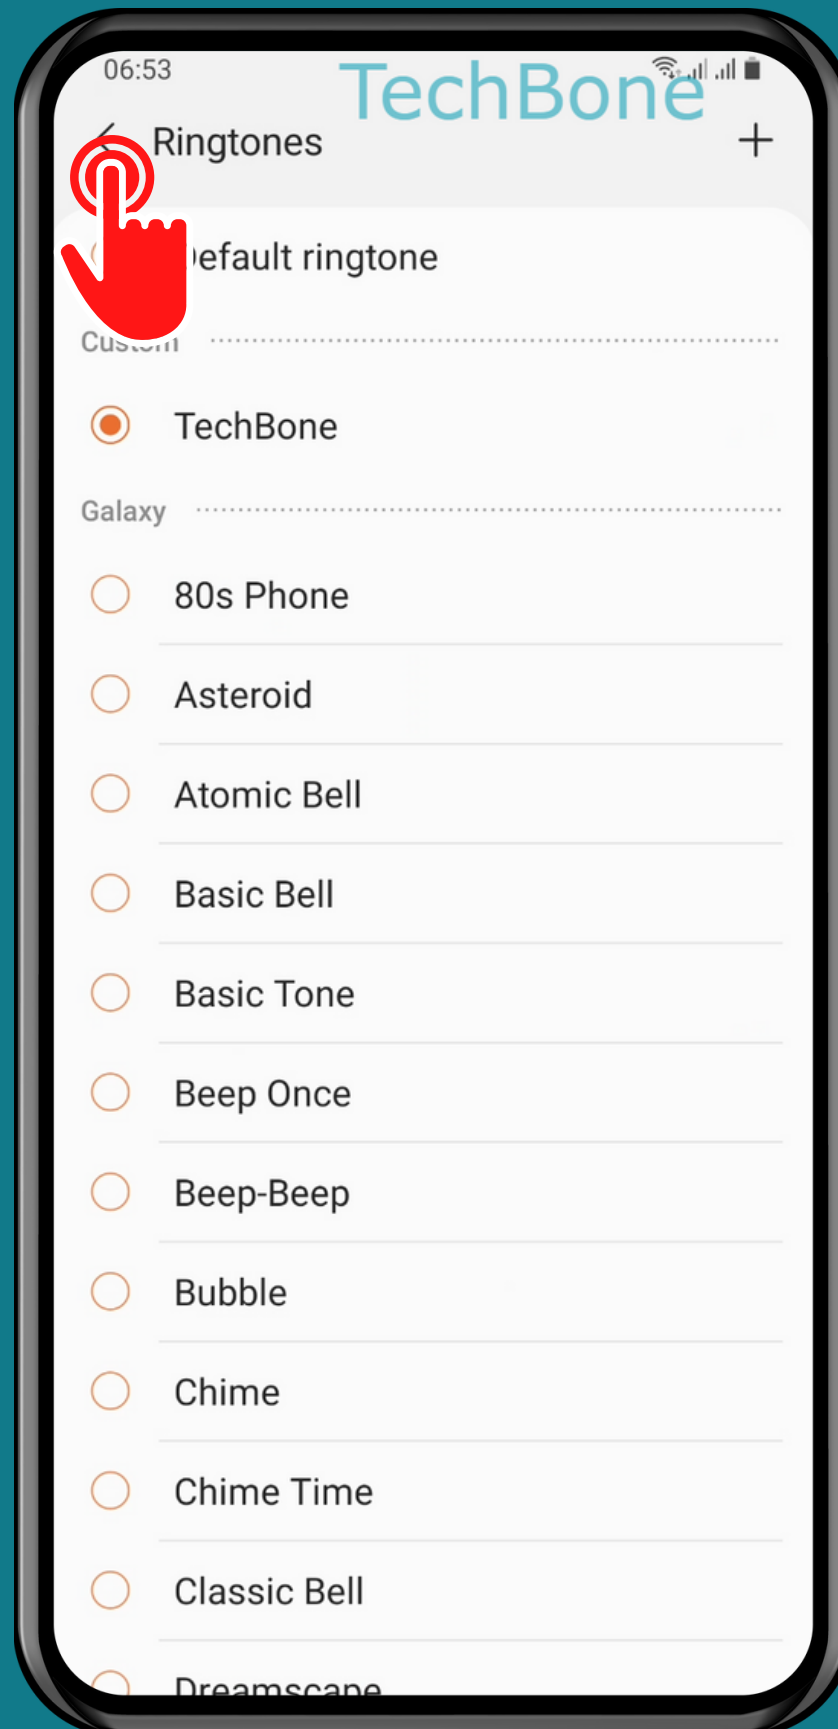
06:53

TechBone

Ringtones

+

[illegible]efault ringtone

Cus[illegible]

TechBone

Galaxy

80s Phone

Asteroid

Atomic Bell

Basic Bell

Basic Tone

Beep Once

Beep-Beep

Bubble

Chime

Chime Time

Classic Bell

Dreamscape